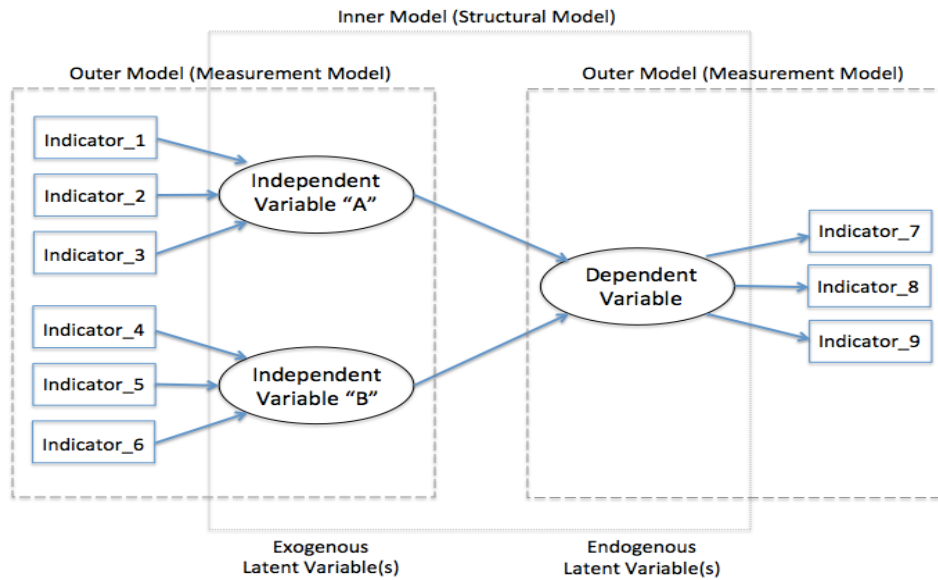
Inner Model (Structural Model)

Outer Model (Measurement Model)

Outer Model (Measurement Model)

Indicator_1

Indicator_2

Indicator_3

Independent Variable "A"

Indicator_4

Indicator_5

Indicator_6

Independent Variable "B"

Dependent Variable

Indicator_7

Indicator_8

Indicator_9

Exogenous Latent Variable(s)

Endogenous Latent Variable(s)